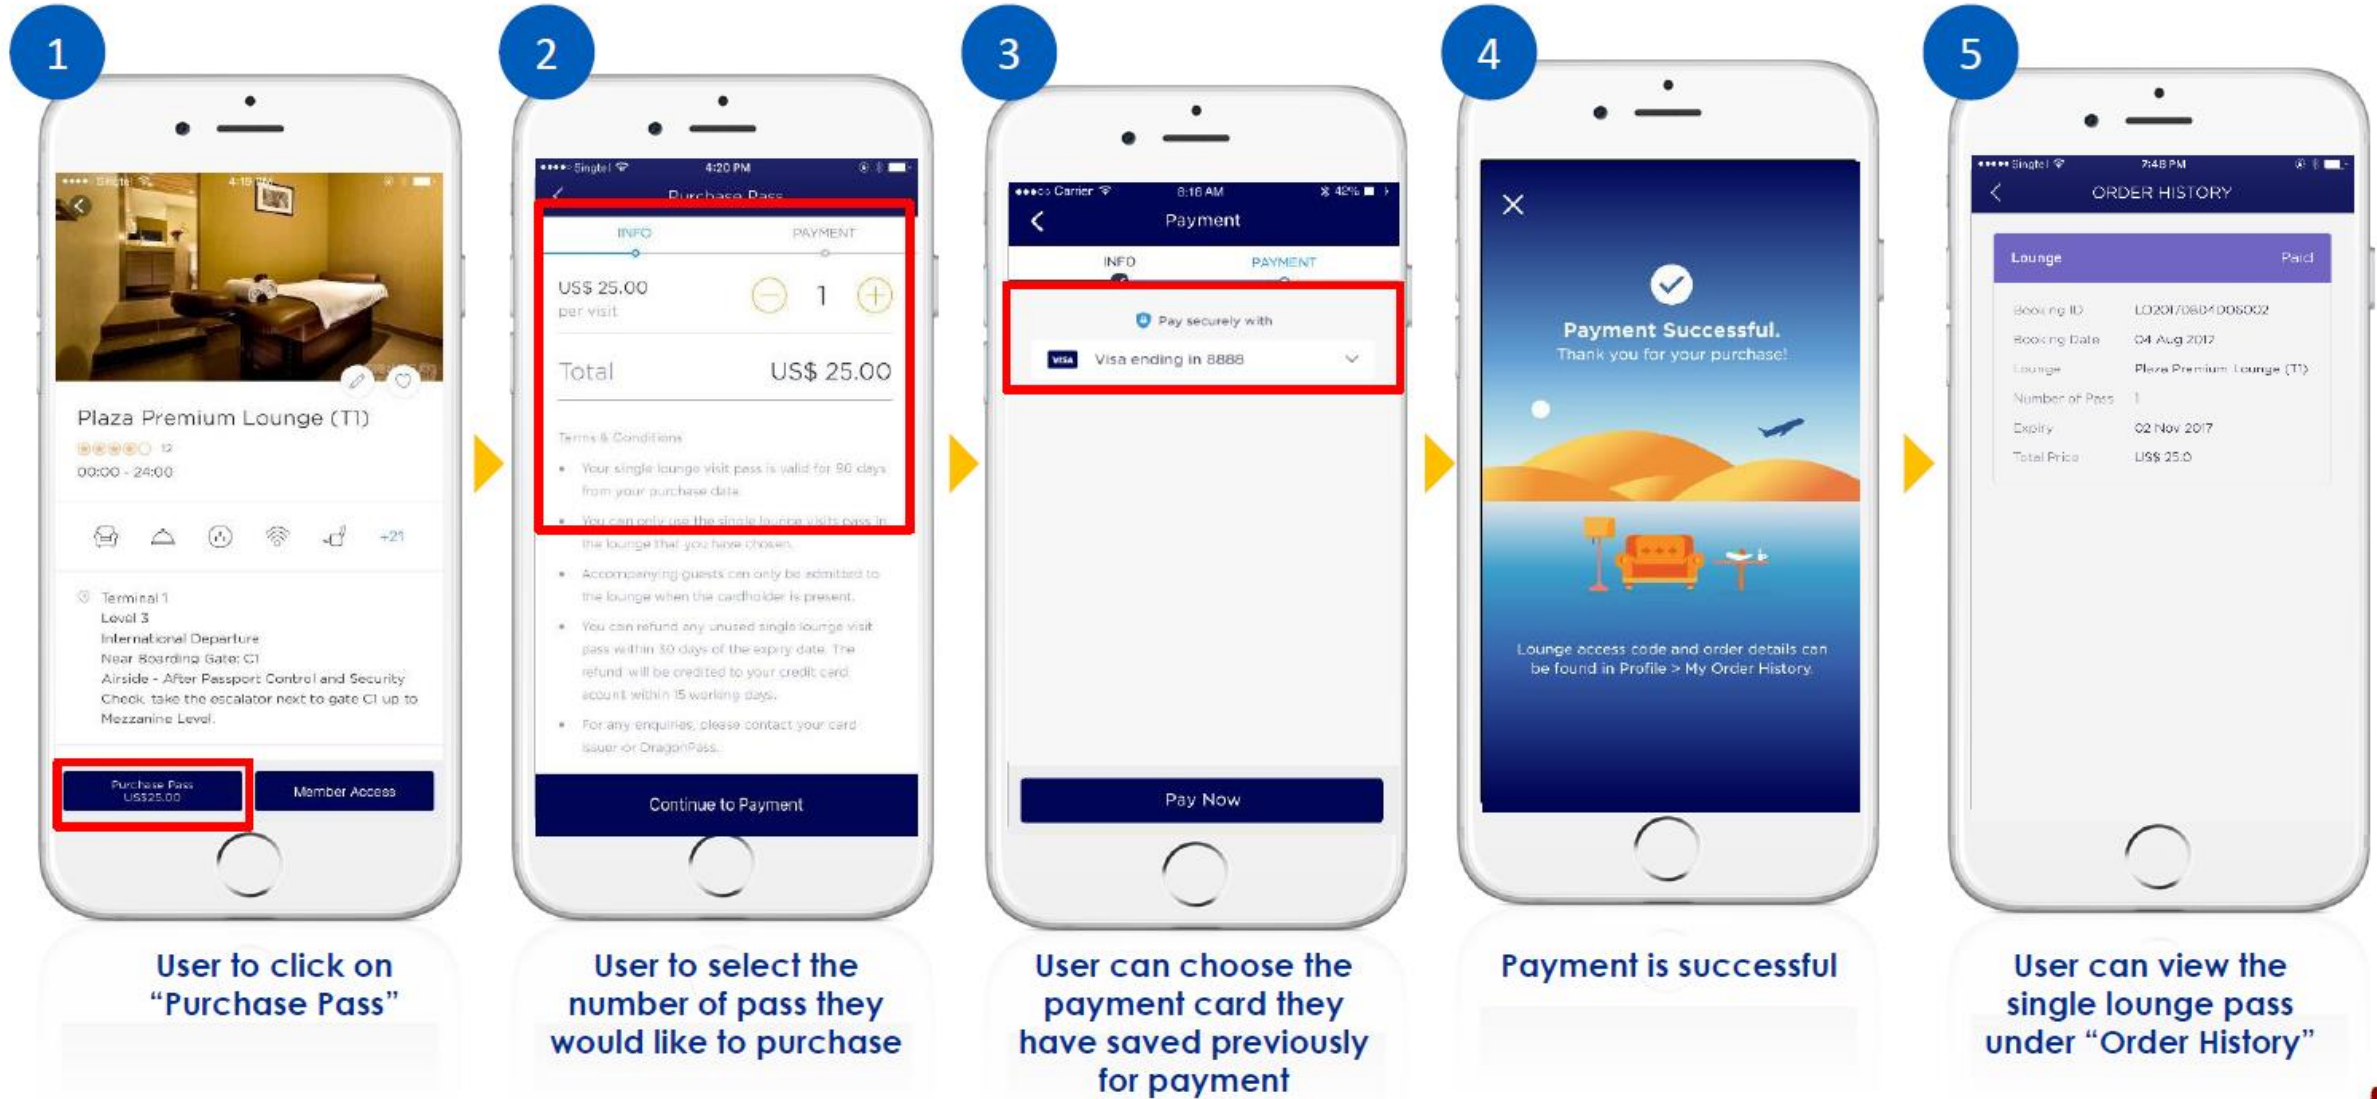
1

•••• Singtel 4:18 PM

Plaza Premium Lounge (T1)

12

00:00 - 24:00

+21

Terminal 1
Level 3
International Departure
Near Boarding Gate: C1
Airside - After Passport Control and Security Check, take the escalator next to gate C1 up to Mezzanine Level.

Purchase Pass US$25.00

Member Access

User to click on "Purchase Pass"

2

•••• Singtel 4:20 PM

Purchase Pass

INFO

PAYMENT

US$ 25.00
per visit

1

Total US$ 25.00

Terms & Conditions

• Your single lounge visit pass is valid for 90 days from your purchase date.

• You can only use the single lounge visits pass in the lounge that you have chosen.

• Accompanying guests can only be admitted to the lounge when the cardholder is present.

• You can refund any unused single lounge visit pass within 30 days of the expiry date. The refund will be credited to your credit card account within 15 working days.

• For any enquiries, please contact your card issuer or DragonPass.

Continue to Payment

User to select the number of pass they would like to purchase

3

••••○ Carrier 8:16 AM 42%

Payment

INFO

PAYMENT

Pay securely with

VISA Visa ending in 8888

Pay Now

User can choose the payment card they have saved previously for payment

4

Payment Successful.
Thank you for your purchase!

Lounge access code and order details can be found in Profile > My Order History.

Payment is successful

5

•••• Singtel 7:48 PM

ORDER HISTORY

Lounge Paid

| Booking ID | LO201708041006002 |
|---|---|
| Booking Date | 04 Aug 2017 |
| Lounge | Plaza Premium Lounge (T1) |
| Number of Pass | 1 |
| Expiry | 02 Nov 2017 |
| Total Price | US$ 25.0 |

User can view the single lounge pass under "Order History"